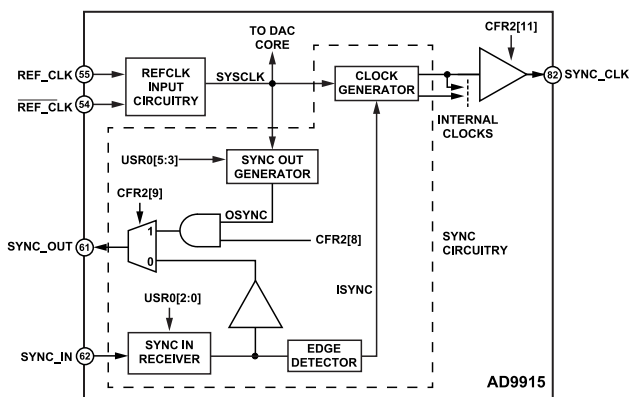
TO DAC CORE

CFR2[11]

REF_CLK 55

$\overline{\text{REF\_CLK}}$ 54

REFCLK INPUT CIRCUITRY

SYSCLK

CLOCK GENERATOR

82 SYNC_CLK

INTERNAL CLOCKS

USR0[5:3]

SYNC OUT GENERATOR

CFR2[9]

OSYNC

1

SYNC_OUT 61

0

CFR2[8]

SYNC CIRCUITRY

ISYNC

USR0[2:0]

SYNC_IN 62

SYNC IN RECEIVER

EDGE DETECTOR

AD9915